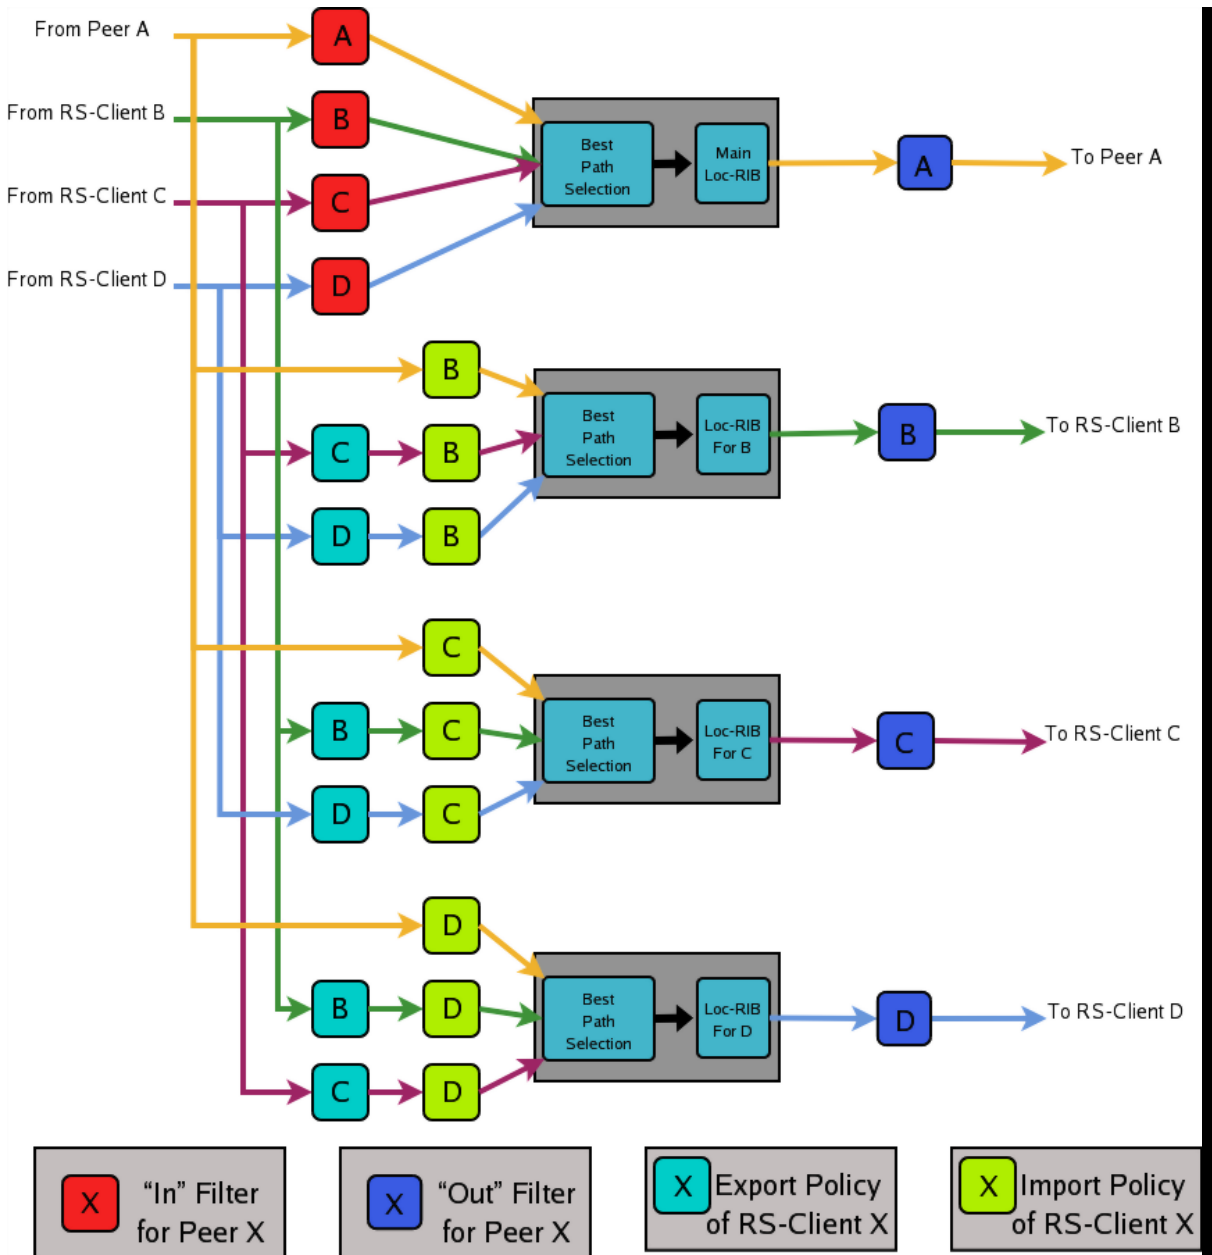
From Peer A

From RS-Client B

From RS-Client C

From RS-Client D

A

B

C

D

Best Path Selection

Main Loc-RIB

A

To Peer A

B

C

B

D

B

Best Path Selection

Loc-RIB For B

B

To RS-Client B

C

B

C

D

C

Best Path Selection

Loc-RIB For C

C

To RS-Client C

D

B

D

C

D

Best Path Selection

Loc-RIB For D

D

To RS-Client D

X "In" Filter for Peer X

X "Out" Filter for Peer X

X Export Policy of RS-Client X

X Import Policy of RS-Client X